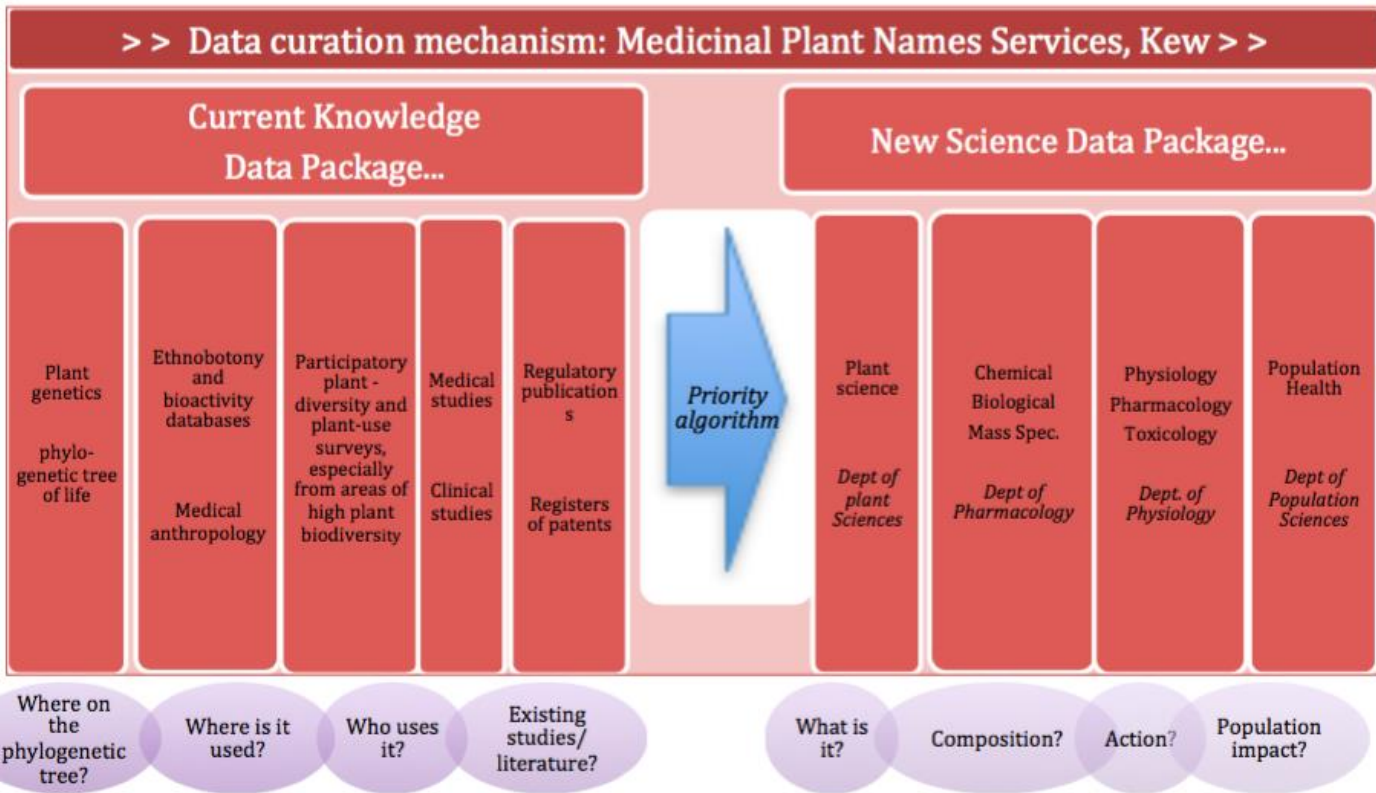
> > Data curation mechanism: Medicinal Plant Names Services, Kew > >

Current Knowledge Data Package...

New Science Data Package...

Plant genetics

phylo-genetic tree of life

Ethnobotony and bioactivity databases

Medical anthropology

Participatory plant - diversity and plant-use surveys, especially from areas of high plant biodiversity

Medical studies

Clinical studies

Regulatory publication s

Registers of patents

Priority algorithm

Plant science

Dept of plant Sciences

Chemical

Biological

Mass Spec.

Dept of Pharmacology

Physiology

Pharmacology

Toxicology

Dept. of Physiology

Population Health

Dept of Population Sciences

Where on the phylogenetic tree?

Where is it used?

Who uses it?

Existing studies/ literature?

What is it?

Composition?

Action?

Population impact?